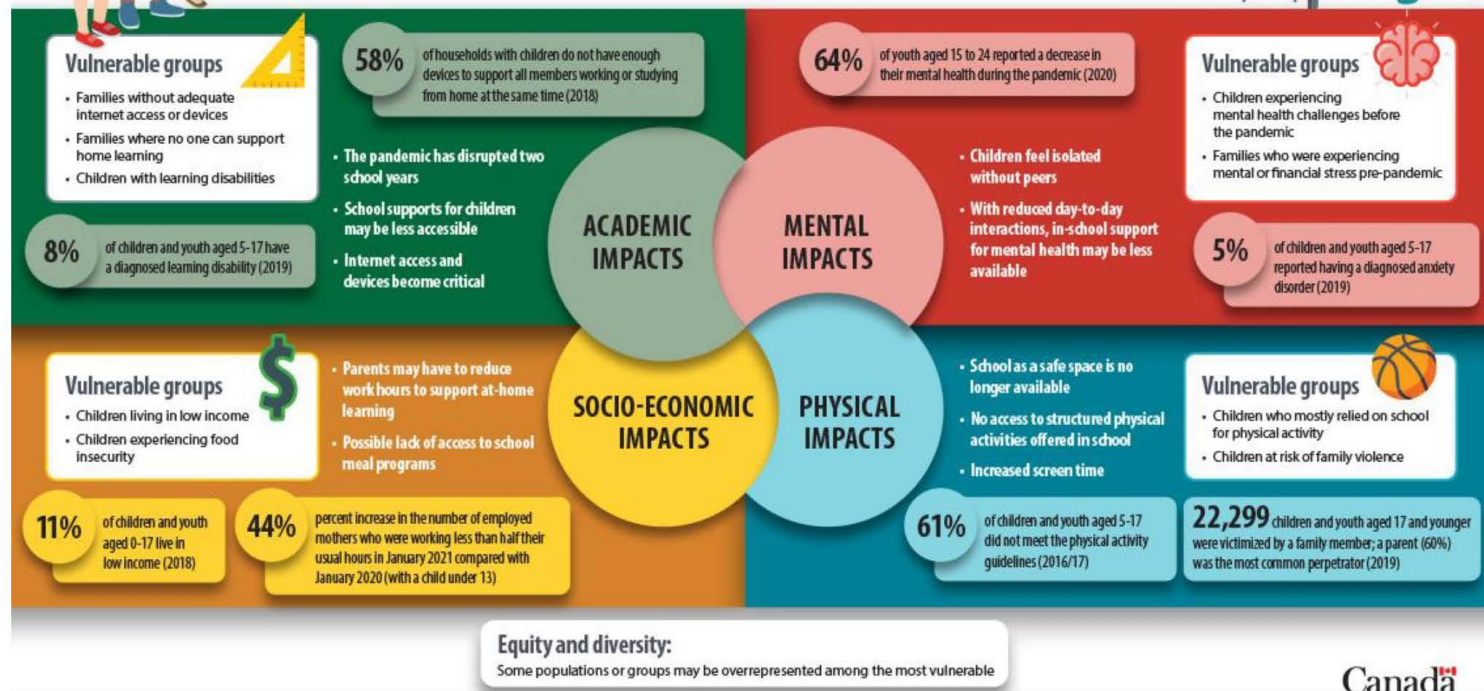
Vulnerable groups

- Families without adequate internet access or devices
- Families where no one can support home learning
- Children with learning disabilities

58% of households with children do not have enough devices to support all members working or studying from home at the same time (2018)

8% of children and youth aged 5-17 have a diagnosed learning disability (2019)

- The pandemic has disrupted two school years
- School supports for children may be less accessible
- Internet access and devices become critical

ACADEMIC IMPACTS

MENTAL IMPACTS

64% of youth aged 15 to 24 reported a decrease in their mental health during the pandemic (2020)

- Children feel isolated without peers
- With reduced day-to-day interactions, in-school support for mental health may be less available

Vulnerable groups

- Children experiencing mental health challenges before the pandemic
- Families who were experiencing mental or financial stress pre-pandemic

5% of children and youth aged 5-17 reported having a diagnosed anxiety disorder (2019)

Vulnerable groups

- Children living in low income
- Children experiencing food insecurity

- Parents may have to reduce work hours to support at-home learning
- Possible lack of access to school meal programs

SOCIO-ECONOMIC IMPACTS

PHYSICAL IMPACTS

- School as a safe space is no longer available
- No access to structured physical activities offered in school
- Increased screen time

Vulnerable groups

- Children who mostly relied on school for physical activity
- Children at risk of family violence

11% of children and youth aged 0-17 live in low income (2018)

44% percent increase in the number of employed mothers who were working less than half their usual hours in January 2021 compared with January 2020 (with a child under 13)

61% of children and youth aged 5-17 did not meet the physical activity guidelines (2016/17)

22,299 children and youth aged 17 and younger were victimized by a family member; a parent (60%) was the most common perpetrator (2019)

Equity and diversity:
Some populations or groups may be overrepresented among the most vulnerable

Canada